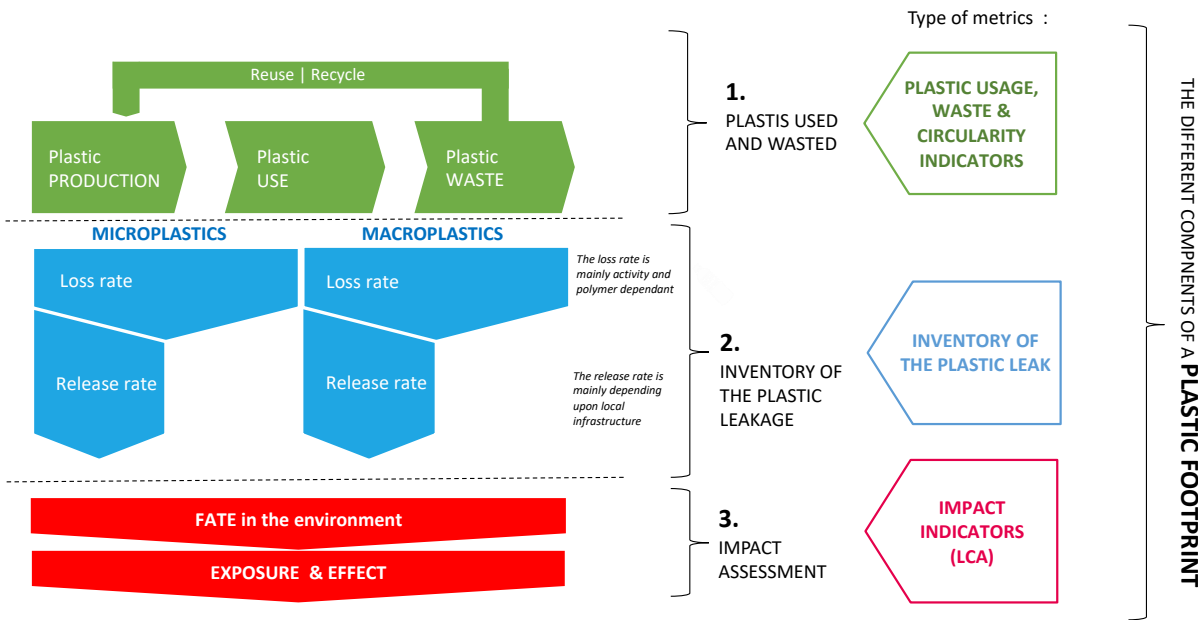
Type of metrics :

Reuse | Recycle

Plastic PRODUCTION

Plastic USE

Plastic WASTE

1.
PLASTIS USED AND WASTED

PLASTIC USAGE, WASTE & CIRCULARITY INDICATORS

MICROPLASTICS

MACROPLASTICS

Loss rate

Loss rate

The loss rate is mainly activity and polymer dependant

Release rate

Release rate

The release rate is mainly depending upon local infrastructure

2.
INVENTORY OF THE PLASTIC LEAKAGE

INVENTORY OF THE PLASTIC LEAK

FATE in the environment

EXPOSURE & EFFECT

3.
IMPACT ASSESSMENT

IMPACT INDICATORS (LCA)

THE DIFFERENT COMPNENTS OF A PLASTIC FOOTPRINT